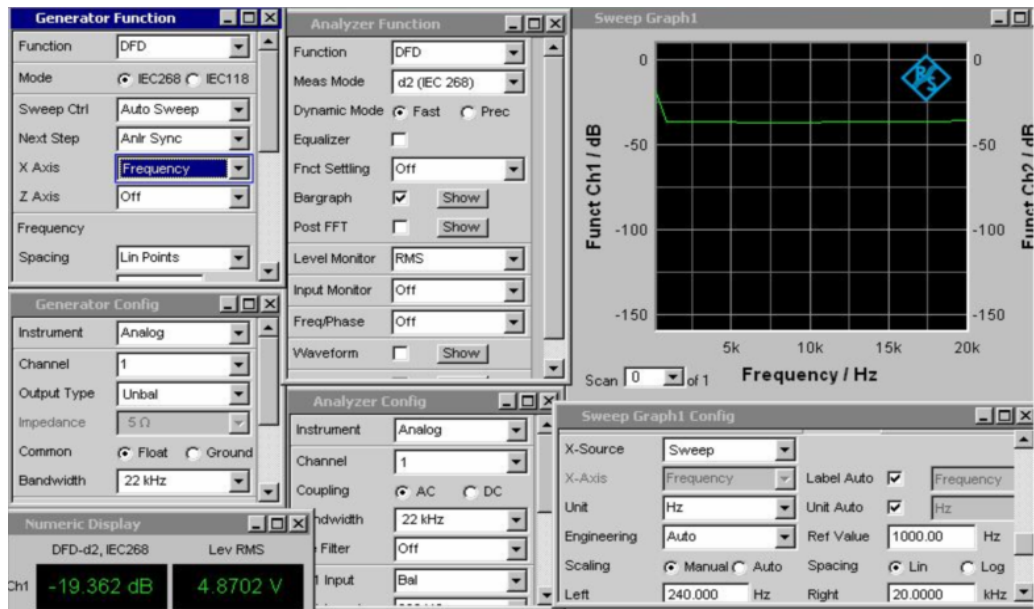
Generator Function

Function DFD
Mode IEC268 IEC118
Sweep Ctrl Auto Sweep
Next Step Anlr Sync
X Axis Frequency
Z Axis Off
Frequency
Spacing Lin Points

Generator Config

Instrument Analog
Channel 1
Output Type Unbal
Impedance 5 Ω
Common Float Ground
Bandwidth 22 kHz

Numeric Display

DFD-d2, IEC268 Lev RMS
Ch1 -19.362 dB 4.8702 V

Analyzer Function

Function DFD
Meas Mode d2 (IEC 268)
Dynamic Mode Fast Prec
Equalizer
Fnct Settling Off
Bargraph Show
Post FFT Show
Level Monitor RMS
Input Monitor Off
Freq/Phase Off
Waveform Show

Analyzer Config

Instrument Analog
Channel 1
Coupling AC DC
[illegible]dwidth 22 kHz
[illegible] Filter Off
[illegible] Input Bal

Sweep Graph1

| 0 | 0 |
|---|---|
| -50 | -50 |
| -100 | -100 |
| -150 | -150 |

Funct Ch1 / dB
Funct Ch2 / dB
5k 10k 15k 20k
Frequency / Hz
Scan 0 of 1

Sweep Graph1 Config

X-Source Sweep
X-Axis Frequency Label Auto Frequency
Unit Hz Unit Auto Hz
Engineering Auto Ref Value 1000.00 Hz
Scaling Manual Auto Spacing Lin Log
Left 240.000 Hz Right 20.0000 kHz